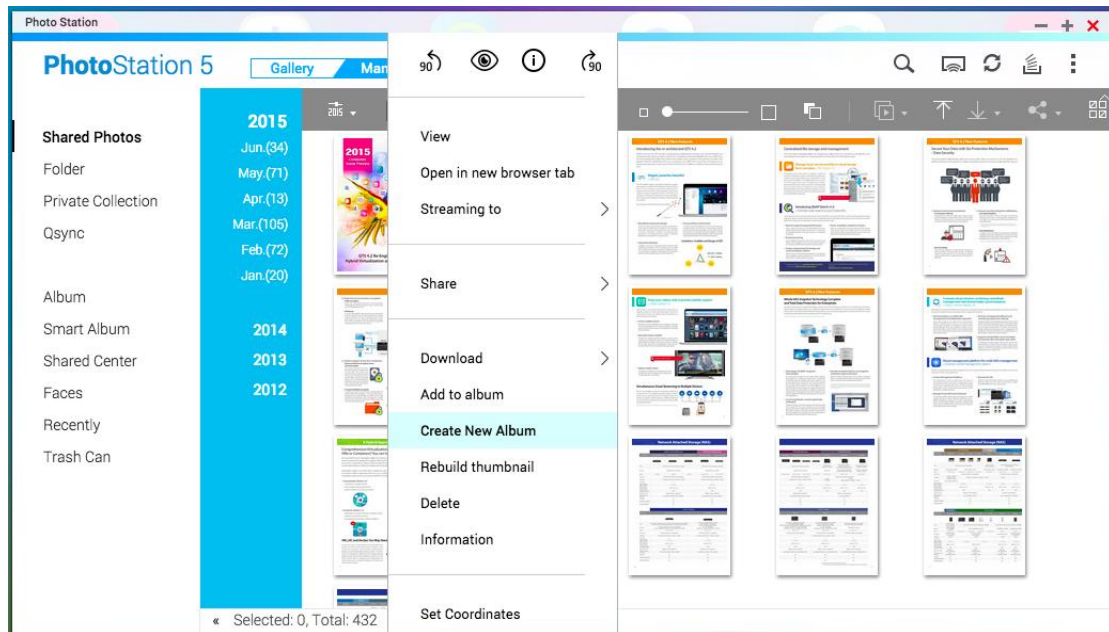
Photo Station

PhotoStation 5

Gallery

Man

Shared Photos
Folder
Private Collection
Qsync

Album
Smart Album
Shared Center
Faces
Recently
Trash Can

2015
Jun.(34)
May.(71)
Apr.(13)
Mar.(105)
Feb.(72)
Jan.(20)
2014
2013
2012

2015

90

90

View
Open in new browser tab
Streaming to

Share

Download
Add to album
Create New Album
Rebuild thumbnail
Delete
Information

Set Coordinates

« Selected: 0, Total: 432